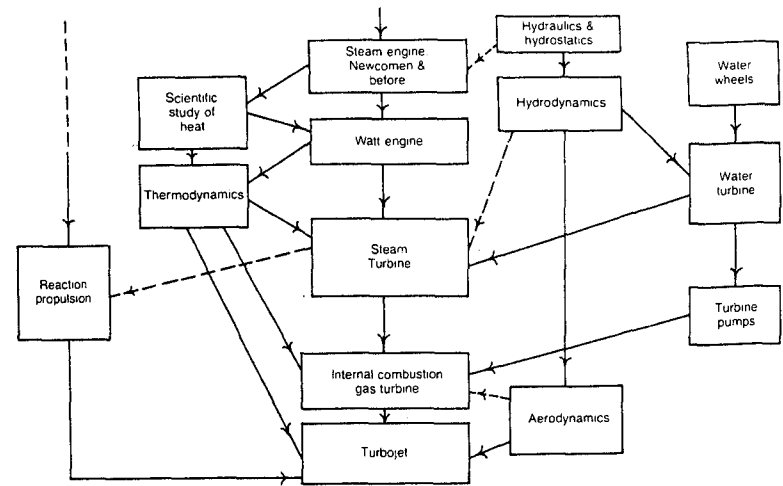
Steam engine Newcomen & before

Hydraulics & hydrostatics

Water wheels

Scientific study of heat

Hydrodynamics

Watt engine

Water turbine

Thermodynamics

Steam Turbine

Reaction propulsion

Turbine pumps

Internal combustion gas turbine

Aerodynamics

Turbojet